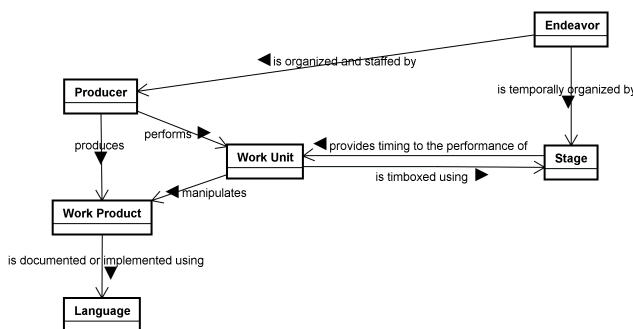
Endeavor

is organized and staffed by

Producer

is temporally organized by

produces

performs

Work Unit

provides timing to the performance of

Stage

is timboxed using

manipulates

Work Product

is documented or implemented using

Language